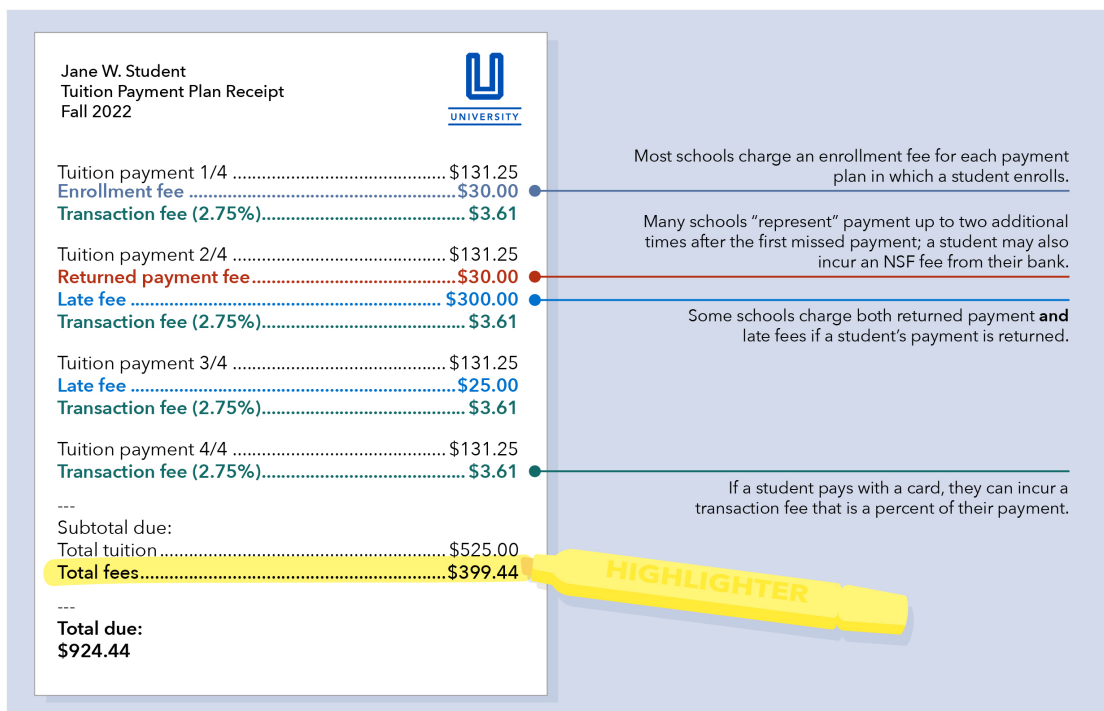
Jane W. Student
Tuition Payment Plan Receipt
Fall 2022

UNIVERSITY

Tuition payment 1/4 .......................................... $131.25
Enrollment fee ..................................................$30.00
Transaction fee (2.75%)........................................ $3.61

Tuition payment 2/4 .......................................... $131.25
Returned payment fee..........................................$30.00
Late fee ............................................................. $300.00
Transaction fee (2.75%)........................................ $3.61

Tuition payment 3/4 .......................................... $131.25
Late fee ..............................................................$25.00
Transaction fee (2.75%)........................................ $3.61

Tuition payment 4/4 .......................................... $131.25
Transaction fee (2.75%)........................................ $3.61

---
Subtotal due:
Total tuition..................................................... $525.00
Total fees........................................................ $399.44

---
Total due:
$924.44

HIGHLIGHTER

Most schools charge an enrollment fee for each payment plan in which a student enrolls.

Many schools "represent" payment up to two additional times after the first missed payment; a student may also incur an NSF fee from their bank.

Some schools charge both returned payment **and** late fees if a student's payment is returned.

If a student pays with a card, they can incur a transaction fee that is a percent of their payment.